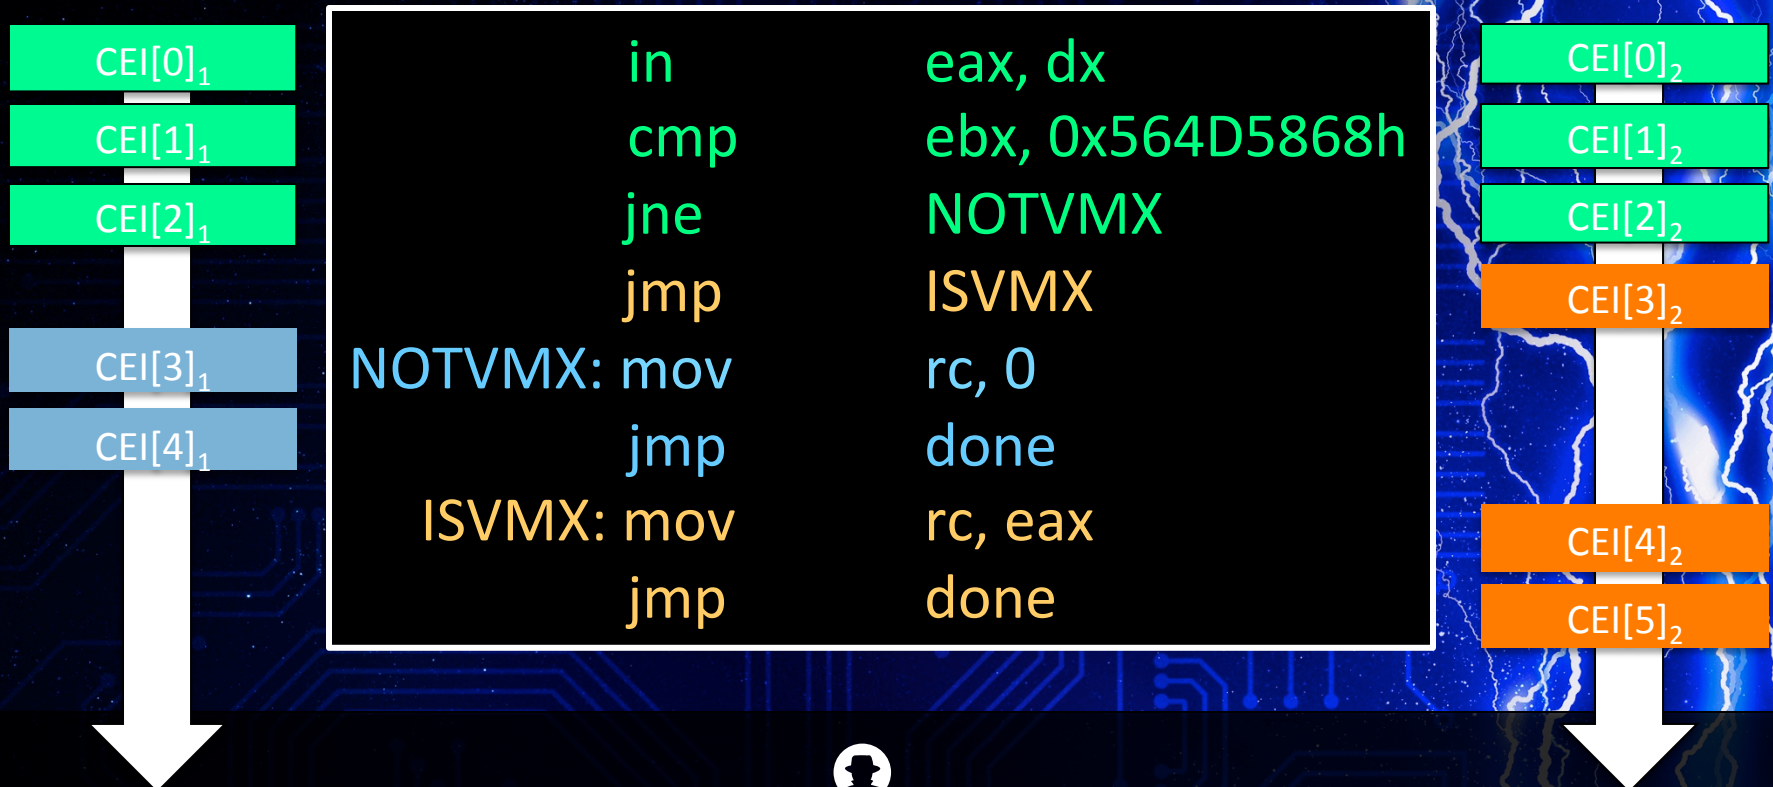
$CEI[0]_1$
$CEI[1]_1$
$CEI[2]_1$
$CEI[3]_1$
$CEI[4]_1$

| | | |
|---|---|---|
| | in | eax, dx |
| | cmp | ebx, 0x564D5868h |
| | jne | NOTVMX |
| | jmp | ISVMX |
| NOTVMX: | mov | rc, 0 |
| | jmp | done |
| ISVMX: | mov | rc, eax |
| | jmp | done |

$CEI[0]_2$
$CEI[1]_2$
$CEI[2]_2$
$CEI[3]_2$
$CEI[4]_2$
$CEI[5]_2$